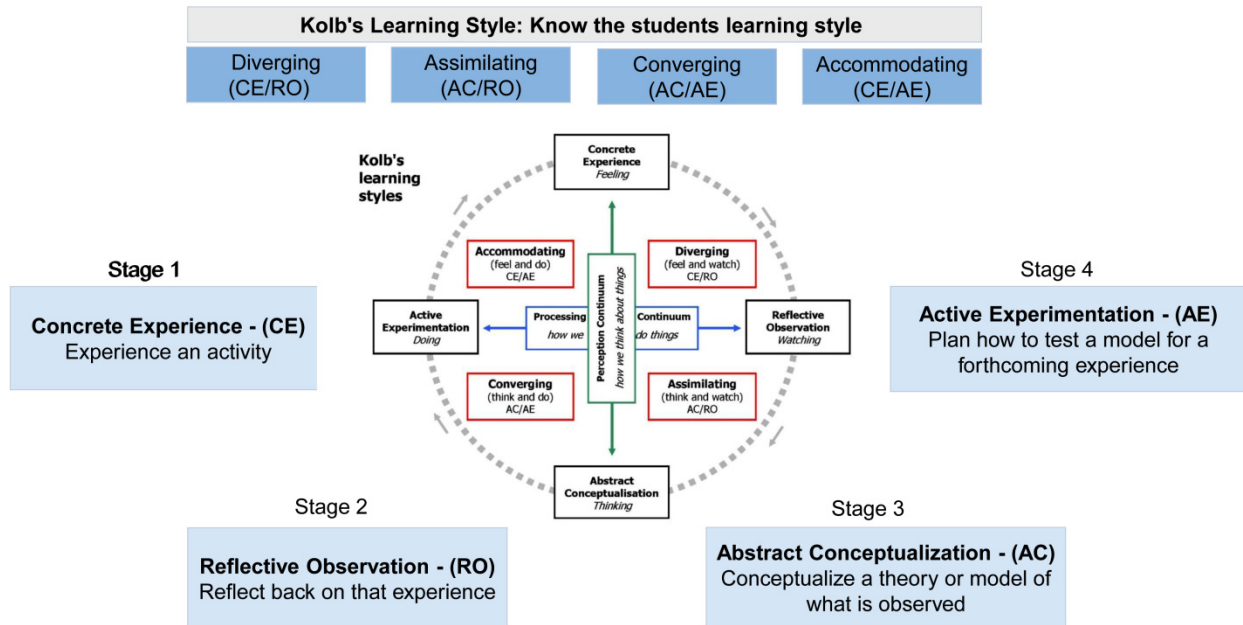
Kolb's Learning Style: Know the students learning style

Diverging (CE/RO)

Assimilating (AC/RO)

Converging (AC/AE)

Accommodating (CE/AE)

Kolb's learning styles

Concrete Experience
*Feeling*

Accommodating
(feel and do)
CE/AE

Diverging
(feel and watch)
CE/RO

Active Experimentation
*Doing*

Processing
*how we*

Perception Continuum
*how we think about things*

Continuum
*do things*

Reflective Observation
*Watching*

Converging
(think and do)
AC/AE

Assimilating
(think and watch)
AC/RO

Abstract Conceptualisation
*Thinking*

Stage 1

Concrete Experience - (CE)
Experience an activity

Stage 4

Active Experimentation - (AE)
Plan how to test a model for a forthcoming experience

Stage 2

Reflective Observation - (RO)
Reflect back on that experience

Stage 3

Abstract Conceptualization - (AC)
Conceptualize a theory or model of what is observed